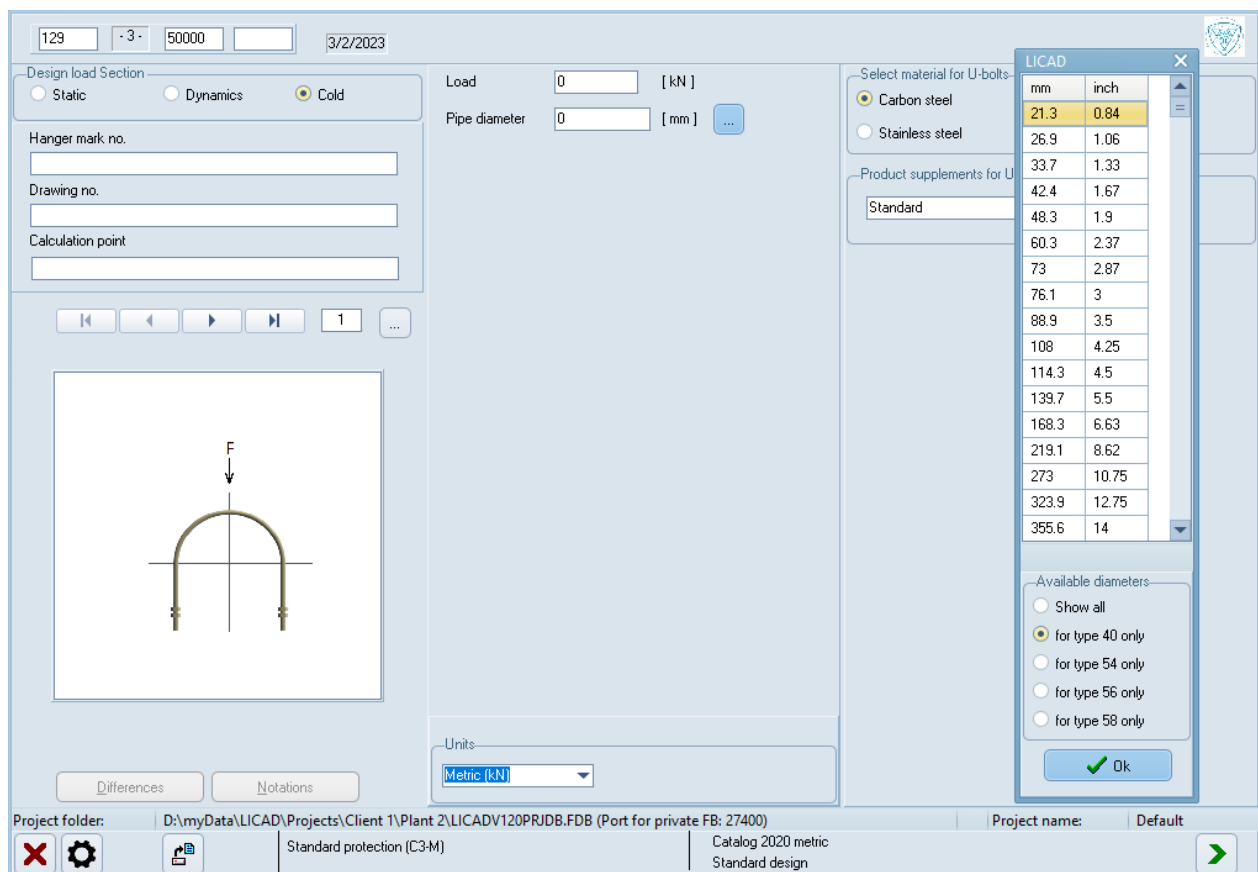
129 -3- 50000 3/2/2023

Design load Section
Static Dynamics Cold

Hanger mark no.

Drawing no.

Calculation point

1 ...

F

Differences Notations

Load 0 [ kN ]
Pipe diameter 0 [ mm ] ...

Units
Metric (kN)

Select material for U-bolts
Carbon steel
Stainless steel

Product supplements for U
Standard

LICAD

| mm | inch |
|---|---|
| 21.3 | 0.84 |
| 26.9 | 1.06 |
| 33.7 | 1.33 |
| 42.4 | 1.67 |
| 48.3 | 1.9 |
| 60.3 | 2.37 |
| 73 | 2.87 |
| 76.1 | 3 |
| 88.9 | 3.5 |
| 108 | 4.25 |
| 114.3 | 4.5 |
| 139.7 | 5.5 |
| 168.3 | 6.63 |
| 219.1 | 8.62 |
| 273 | 10.75 |
| 323.9 | 12.75 |
| 355.6 | 14 |

Available diameters
Show all
for type 40 only
for type 54 only
for type 56 only
for type 58 only

Ok

Project folder: D:\myData\LICAD\Projects\Client 1\Plant 2\LICADV120PRJDB.FDB (Port for private FB: 27400) Project name: Default

Standard protection (C3-M)
Catalog 2020 metric
Standard design